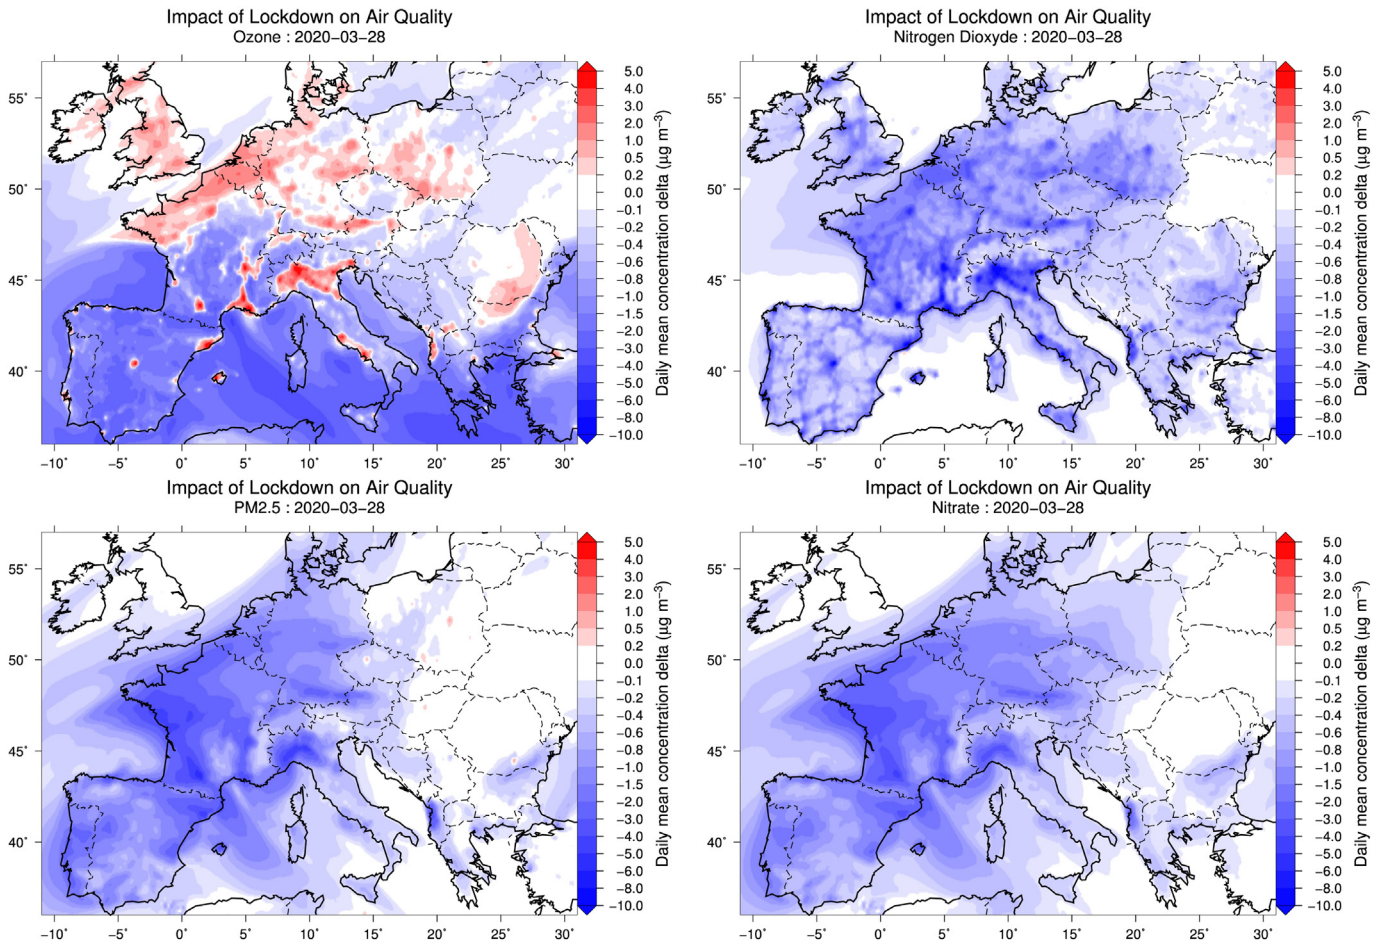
Impact of Lockdown on Air Quality
Ozone : 2020-03-28

55°
50°
45°
40°

-10° -5° 0° 5° 10° 15° 20° 25° 30°

5.0
4.0
3.0
2.0
1.0
0.5
0.2
0.0
-0.1
-0.2
-0.4
-0.6
-0.8
-1.0
-1.5
-2.0
-3.0
-4.0
-5.0
-6.0
-8.0
-10.0

Daily mean concentration delta ($\mu g\ m^{-3}$)

Impact of Lockdown on Air Quality
Nitrogen Dioxyde : 2020-03-28

55°
50°
45°
40°

-10° -5° 0° 5° 10° 15° 20° 25° 30°

5.0
4.0
3.0
2.0
1.0
0.5
0.2
0.0
-0.1
-0.2
-0.4
-0.6
-0.8
-1.0
-1.5
-2.0
-3.0
-4.0
-5.0
-6.0
-8.0
-10.0

Daily mean concentration delta ($\mu g\ m^{-3}$)

Impact of Lockdown on Air Quality
PM2.5 : 2020-03-28

55°
50°
45°
40°

-10° -5° 0° 5° 10° 15° 20° 25° 30°

5.0
4.0
3.0
2.0
1.0
0.5
0.2
0.0
-0.1
-0.2
-0.4
-0.6
-0.8
-1.0
-1.5
-2.0
-3.0
-4.0
-5.0
-6.0
-8.0
-10.0

Daily mean concentration delta ($\mu g\ m^{-3}$)

Impact of Lockdown on Air Quality
Nitrate : 2020-03-28

55°
50°
45°
40°

-10° -5° 0° 5° 10° 15° 20° 25° 30°

5.0
4.0
3.0
2.0
1.0
0.5
0.2
0.0
-0.1
-0.2
-0.4
-0.6
-0.8
-1.0
-1.5
-2.0
-3.0
-4.0
-5.0
-6.0
-8.0
-10.0

Daily mean concentration delta ($\mu g\ m^{-3}$)